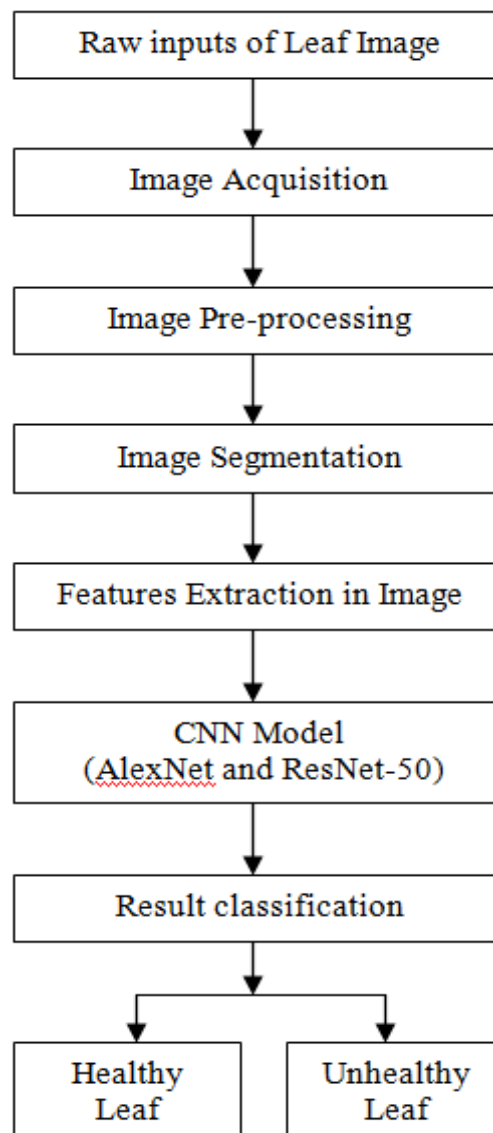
Raw inputs of Leaf Image

Image Acquisition

Image Pre-processing

Image Segmentation

Features Extraction in Image

CNN Model
(AlexNet and ResNet-50)

Result classification

Healthy Leaf

Unhealthy Leaf